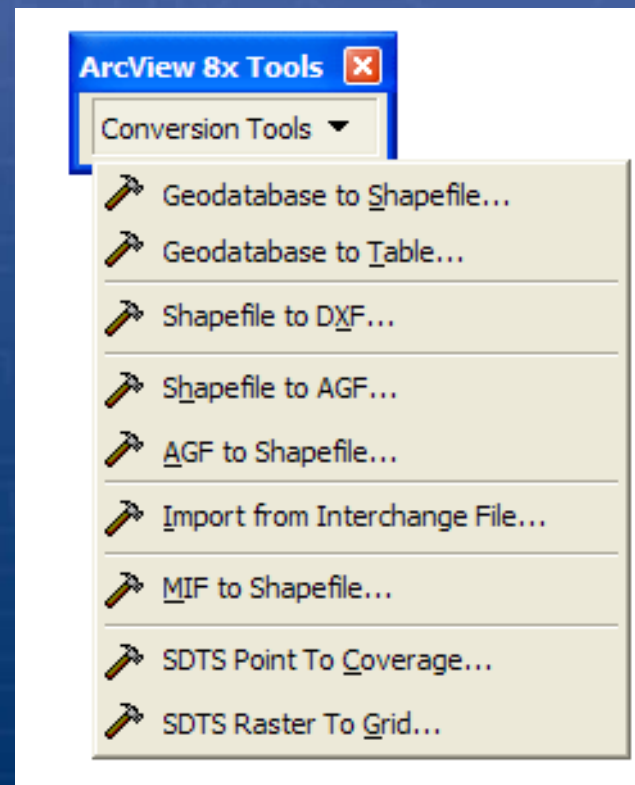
ArcView 8x Tools

Conversion Tools

Geodatabase to Shapefile...

Geodatabase to Table...

Shapefile to DXF...

Shapefile to AGF...

AGF to Shapefile...

Import from Interchange File...

MIF to Shapefile...

SDTS Point To Coverage...

SDTS Raster To Grid...